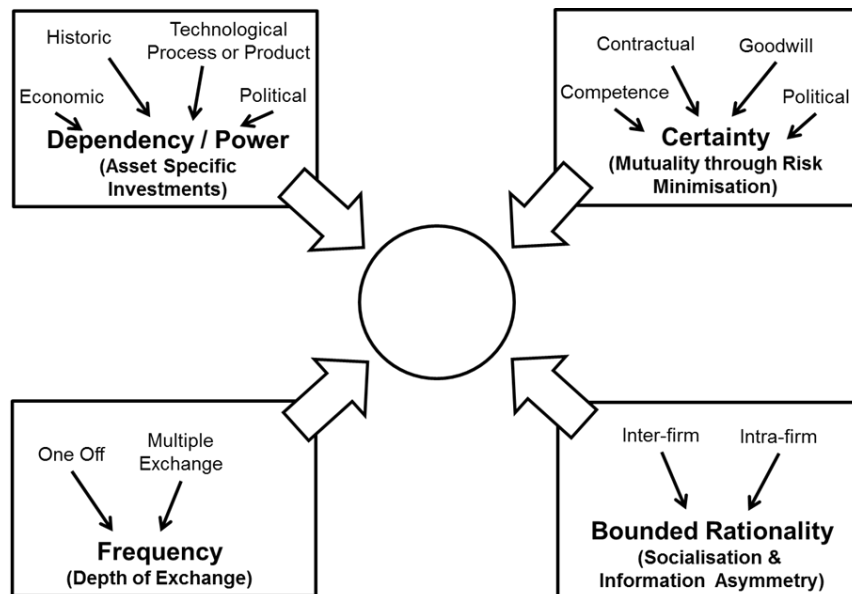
Historic

Technological Process or Product

Economic

Political

Dependency / Power
(Asset Specific Investments)

Contractual

Goodwill

Competence

Political

Certainty
(Mutuality through Risk Minimisation)

One Off

Multiple Exchange

Frequency
(Depth of Exchange)

Inter-firm

Intra-firm

Bounded Rationality
(Socialisation & Information Asymmetry)